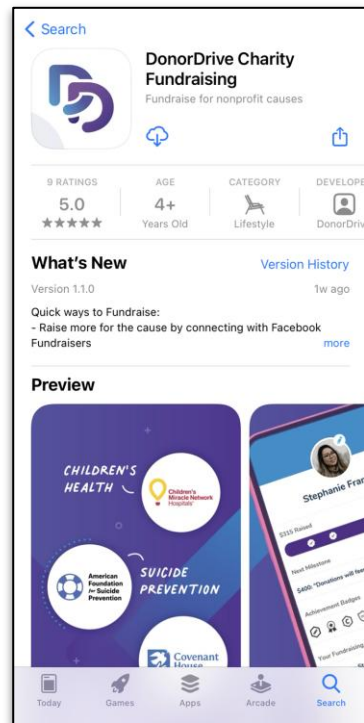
< Search

DonorDrive Charity Fundraising

Fundraise for nonprofit causes

9 RATINGS
5.0
★★★★★

AGE
4+
Years Old

CATEGORY
Lifestyle

DEVELOPE
DonorDriv

What's New

Version History

Version 1.1.0

1w ago

Quick ways to Fundraise:
- Raise more for the cause by connecting with Facebook Fundraisers

more

Preview

CHILDREN'S HEALTH

Children's Miracle Network Hospitals

SUICIDE PREVENTION

American Foundation for Suicide Prevention

Covenant House

Stephanie Fran

$315 Raised

Next Milestone

$400: "Donations will fee

Achievement Badges

Your Fundraising

Today

Games

Apps

Arcade

Search